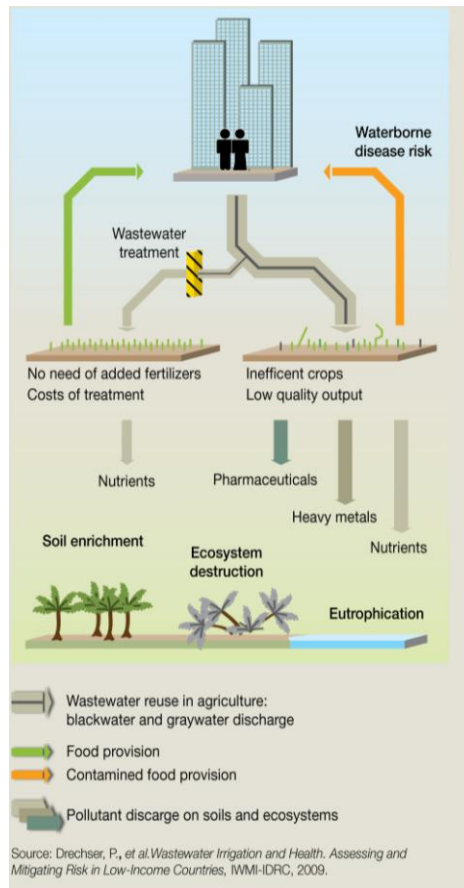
Waterborne disease risk

Wastewater treatment

No need of added fertilizers
Costs of treatment

Inefficent crops
Low quality output

Nutrients

Pharmaceuticals

Heavy metals

Nutrients

Soil enrichment

Ecosystem destruction

Eutrophication

Wastewater reuse in agriculture: blackwater and graywater discharge

Food provision

Contamined food provision

Pollutant discarge on soils and ecosystems

Source: Drechser, P., *et al.Wastewater Irrigation and Health. Assessing and Mitigating Risk in Low-Income Countries*, IWMI-IDRC, 2009.